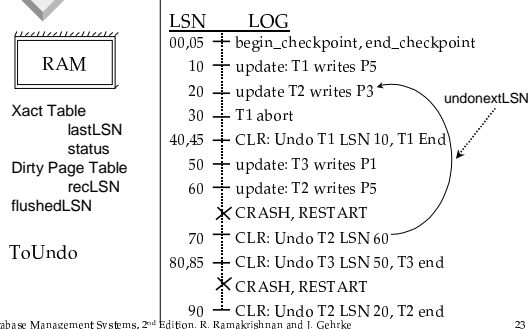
RAM

Xact Table
lastLSN
status
Dirty Page Table
recLSN
flushedLSN

ToUndo

| LSN | LOG |
|---|---|
| 00,05 | begin_checkpoint, end_checkpoint |
| 10 | update: T1 writes P5 |
| 20 | update T2 writes P3 |
| 30 | T1 abort |
| 40,45 | CLR: Undo T1 LSN 10, T1 End |
| 50 | update: T3 writes P1 |
| 60 | update: T2 writes P5 |
| | CRASH, RESTART |
| 70 | CLR: Undo T2 LSN 60 |
| 80,85 | CLR: Undo T3 LSN 50, T3 end |
| | CRASH, RESTART |
| 90 | CLR: Undo T2 LSN 20, T2 end |

undonextLSN

abase Management Systems, 2nd Edition. R. Ramakrishnan and J. Gehrke

23